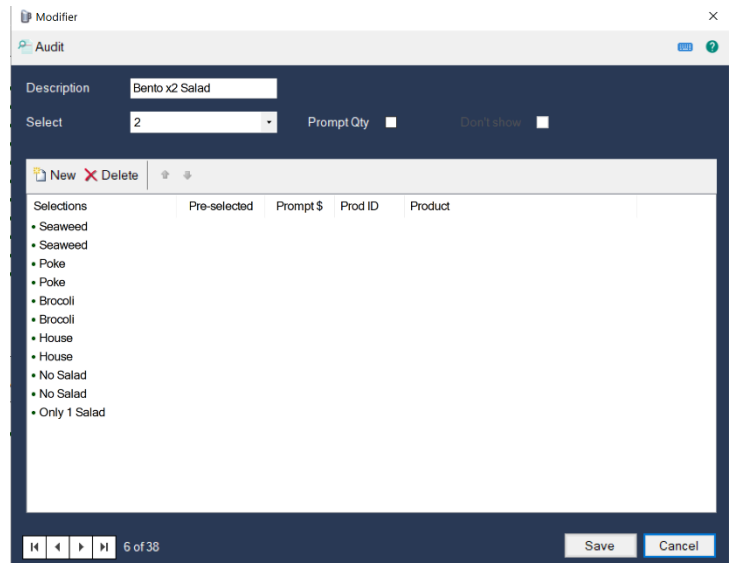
Modifier

Audit

Description Bento x2 Salad

Select 2

Prompt Qty

Don't show

New Delete

| Selections | Pre-selected | Prompt $ | Prod ID | Product |
|---|---|---|---|---|
| • Seaweed | | | | |
| • Seaweed | | | | |
| • Poke | | | | |
| • Poke | | | | |
| • Brocoli | | | | |
| • Brocoli | | | | |
| • House | | | | |
| • House | | | | |
| • No Salad | | | | |
| • No Salad | | | | |
| • Only 1 Salad | | | | |

6 of 38

Save Cancel